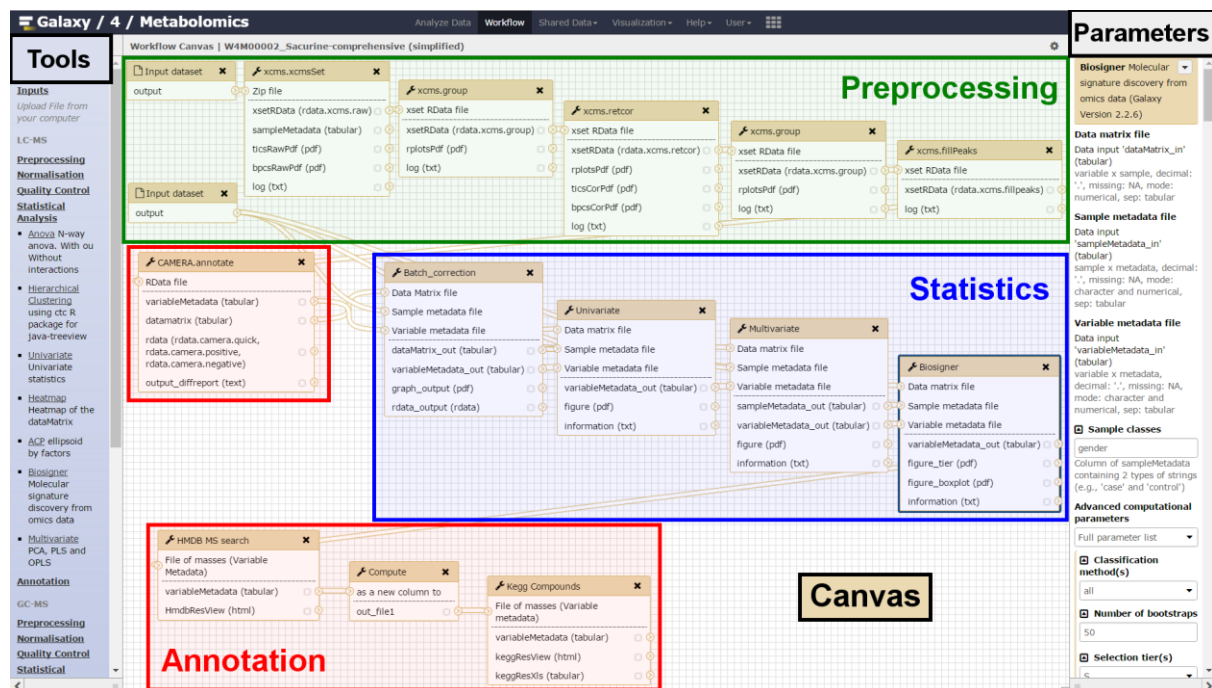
Galaxy / 4 / Metabolomics

Analyze Data Workflow Shared Data▾ Visualization▾ Help▾ User▾

Tools

Parameters

Inputs
Upload File from your computer

LC-MS

Preprocessing
Normalisation
Quality Control
Statistical Analysis

- Anova N-way anova. With ou Without interactions
- Hierarchical Clustering using ctc R package for java-treeview
- Univariate Univariate statistics
- Heatmap Heatmap of the dataMatrix
- ACP ellipsoid by factors
- Biosigner Molecular signature discovery from omics data
- Multivariate PCA, PLS and OPLS

Annotation

GC-MS

Preprocessing
Normalisation
Quality Control
Statistical

Workflow Canvas | W4M00002_Sacurine-comprehensive (simplified)

Preprocessing

Input dataset
output

xcms.xcmsSet
Zip file
xsetRData (rdata.xcms.raw)
sampleMetadata (tabular)
ticsRawPdf (pdf)
bpcsRawPdf (pdf)
log (txt)

xcms.group
xset RData file
xsetRData (rdata.xcms.group)
rplotsPdf (pdf)
log (txt)

xcms.retcor
xset RData file
xsetRData (rdata.xcms.retcor)
rplotsPdf (pdf)
ticsCorPdf (pdf)
bpcsCorPdf (pdf)
log (txt)

xcms.group
xset RData file
xsetRData (rdata.xcms.group)
rplotsPdf (pdf)
log (txt)

xcms.fillPeaks
xset RData file
xsetRData (rdata.xcms.fillpeaks)
log (txt)

Input dataset
output

CAMERA.annotate
RData file
variableMetadata (tabular)
datamatrix (tabular)
rdata (rdata.camera.quick, rdata.camera.positive, rdata.camera.negative)
output_diffreport (text)

Statistics

Batch_correction
Data Matrix file
Sample metadata file
Variable metadata file
dataMatrix_out (tabular)
variableMetadata_out (tabular)
graph_output (pdf)
rdata_output (rdata)

Univariate
Data matrix file
Sample metadata file
Variable metadata file
variableMetadata_out (tabular)
figure (pdf)
information (txt)

Multivariate
Data matrix file
Sample metadata file
Variable metadata file
sampleMetadata_out (tabular)
variableMetadata_out (tabular)
figure (pdf)
information (txt)

Biosigner
Data matrix file
Sample metadata file
Variable metadata file
variableMetadata_out (tabular)
figure_tier (pdf)
figure_boxplot (pdf)
information (txt)

HMDB MS search
File of masses (Variable Metadata)
variableMetadata (tabular)
HmdbResView (html)

Compute
as a new column to
out_file1

Kegg Compounds
File of masses (Variable metadata)
variableMetadata (tabular)
keggResView (html)
keggResXls (tabular)

Canvas

Annotation

Biosigner Molecular signature discovery from omics data (Galaxy Version 2.2.6)

Data matrix file
Data input 'dataMatrix_in' (tabular)
variable x sample, decimal: '.', missing: NA, mode: numerical, sep: tabular

Sample metadata file
Data input 'sampleMetadata_in' (tabular)
sample x metadata, decimal: '.', missing: NA, mode: character and numerical, sep: tabular

Variable metadata file
Data input 'variableMetadata_in' (tabular)
variable x metadata, decimal: '.', missing: NA, mode: character and numerical, sep: tabular

Sample classes
gender
Column of sampleMetadata containing 2 types of strings (e.g., 'case' and 'control')

Advanced computational parameters
Full parameter list

Classification method(s)
all

Number of bootstraps
50

Selection tier(s)
S